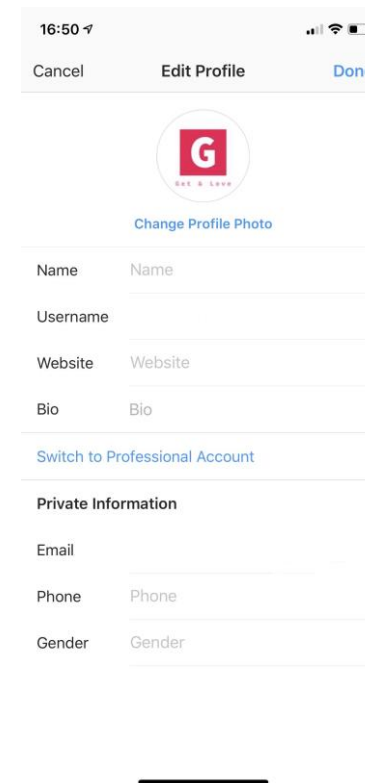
16:50

Cancel
Edit Profile
Don

G
Get & Love

Change Profile Photo

Name
Name

Username

Website
Website

Bio
Bio

Switch to Professional Account

Private Information

Email

Phone
Phone

Gender
Gender